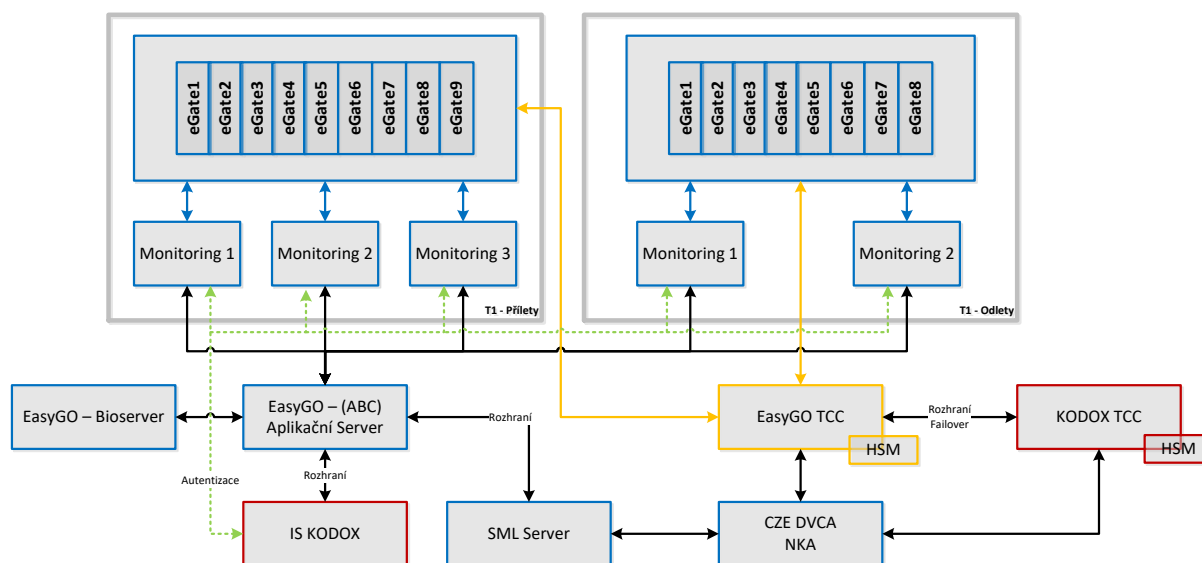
eGate1
eGate2
eGate3
eGate4
eGate5
eGate6
eGate7
eGate8
eGate9

Monitoring 1
Monitoring 2
Monitoring 3

T1 - Přílety

eGate1
eGate2
eGate3
eGate4
eGate5
eGate6
eGate7
eGate8

Monitoring 1
Monitoring 2

T1 - Odlety

EasyGO – Bioserver

EasyGO – (ABC) Aplikační Server

Rozhraní

EasyGO TCC

HSM

Rozhraní Failover

KODOX TCC

HSM

Autentizace

Rozhraní

IS KODOX

SML Server

CZE DVCA NKA